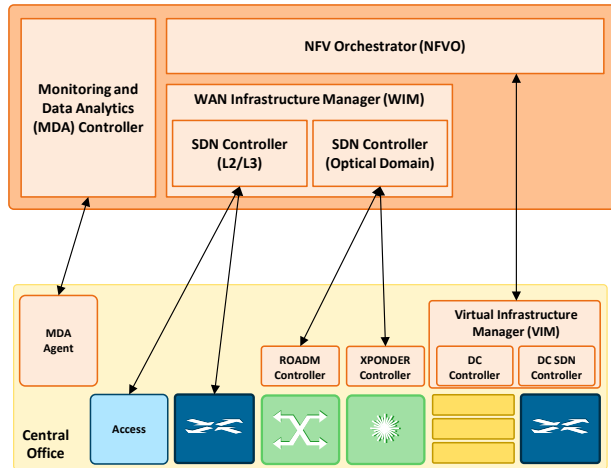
NFV Orchestrator (NFVO)

Monitoring and Data Analytics (MDA) Controller

WAN Infrastructure Manager (WIM)

SDN Controller (L2/L3)

SDN Controller (Optical Domain)

MDA Agent

Virtual Infrastructure Manager (VIM)

ROADM Controller

XPONDER Controller

DC Controller

DC SDN Controller

Central Office

Access